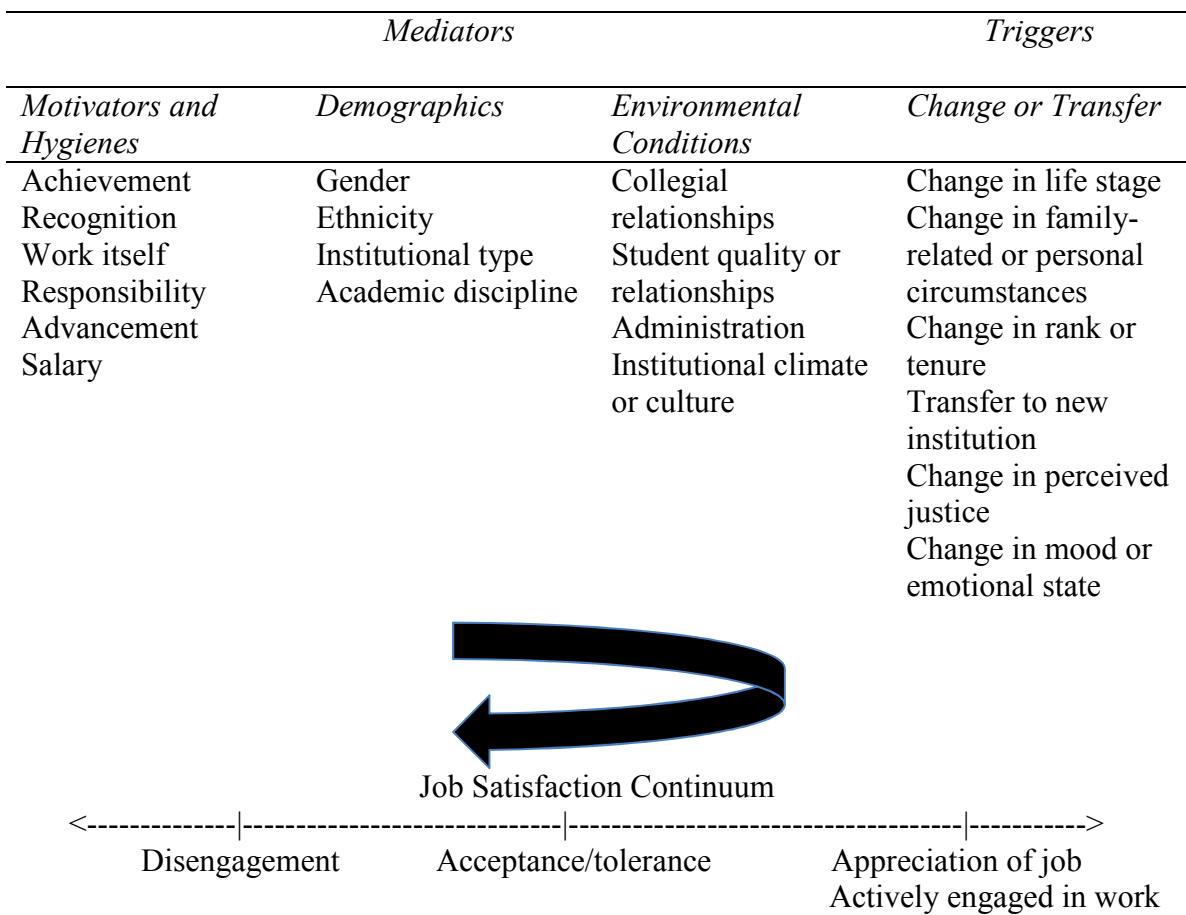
| Mediators | | | Triggers |
|---|---|---|---|
| *Motivators and Hygienes* | *Demographics* | *Environmental Conditions* | *Change or Transfer* |
| Achievement<br>Recognition<br>Work itself<br>Responsibility<br>Advancement<br>Salary | Gender<br>Ethnicity<br>Institutional type<br>Academic discipline | Collegial relationships<br>Student quality or relationships<br>Administration<br>Institutional climate or culture | Change in life stage<br>Change in family-related or personal circumstances<br>Change in rank or tenure<br>Transfer to new institution<br>Change in perceived justice<br>Change in mood or emotional state |

Job Satisfaction Continuum

<--------------|-----------------------------|-----------------------------------|----------->

Disengagement Acceptance/tolerance Appreciation of job
Actively engaged in work